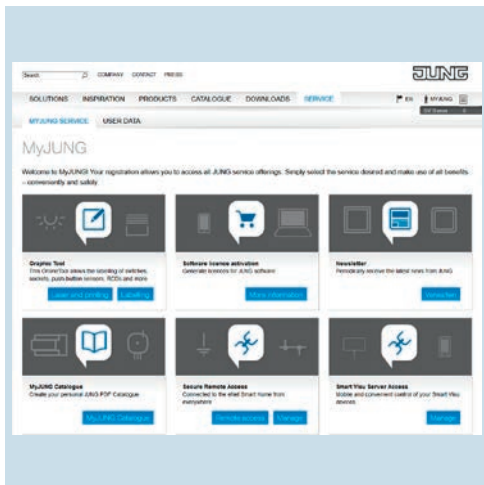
Search COMPANY CONTACT PRESS

JUNG

SOLUTIONS INSPIRATION PRODUCTS CATALOGUE DOWNLOADS SERVICE

EN MYJUNG

MYJUNG SERVICE USER DATA

MyJUNG

Welcome to MyJUNG! Your registration allows you to access all JUNG service offerings. Simply select the service desired and make use of all benefits – conveniently and safely.

Graphic Tool
This OnlineTool allows the labelling of switches, sockets, push-button sensors, RCDs and more

Laser and printing Labelling

Software licence activation
Generate licences for JUNG software

More information

Newsletter
Periodically receive the latest news from JUNG

Subscribe

MyJUNG Catalogue
Create your personal JUNG PDF Catalogue

MyJUNG Catalogue

Secure Remote Access
Connected to the eNet Smart Home from everywhere

Remote access Manage

Smart Visu Server Access
Mobile and convenient control of your Smart Visu devices

Manage